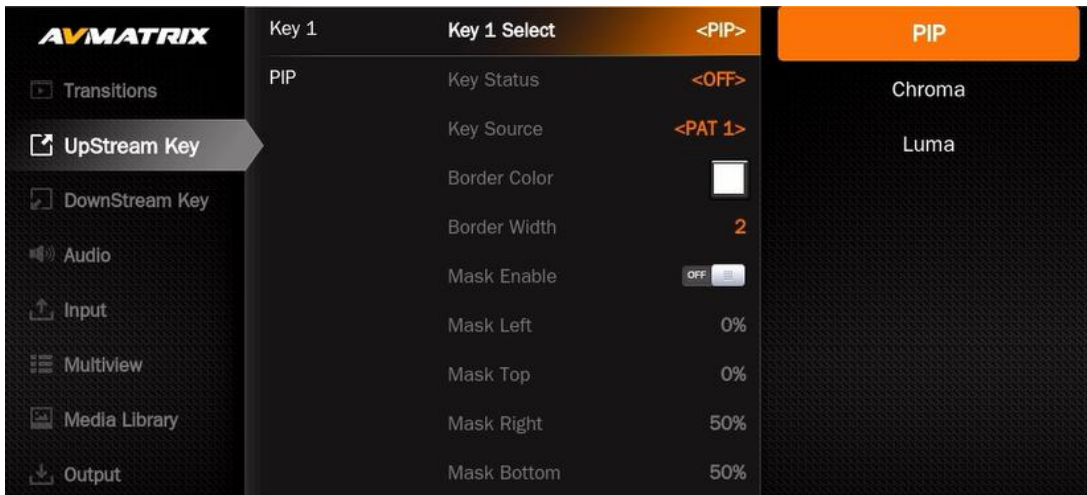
AVMATRIX

Transitions
UpStream Key
DownStream Key
Audio
Input
Multiview
Media Library
Output

Key 1
PIP

| | |
|---|---|
| Key 1 Select | <PIP> |
| Key Status | <OFF> |
| Key Source | <PAT 1> |
| Border Color | |
| Border Width | 2 |
| Mask Enable | OFF |
| Mask Left | 0% |
| Mask Top | 0% |
| Mask Right | 50% |
| Mask Bottom | 50% |

PIP
Chroma
Luma